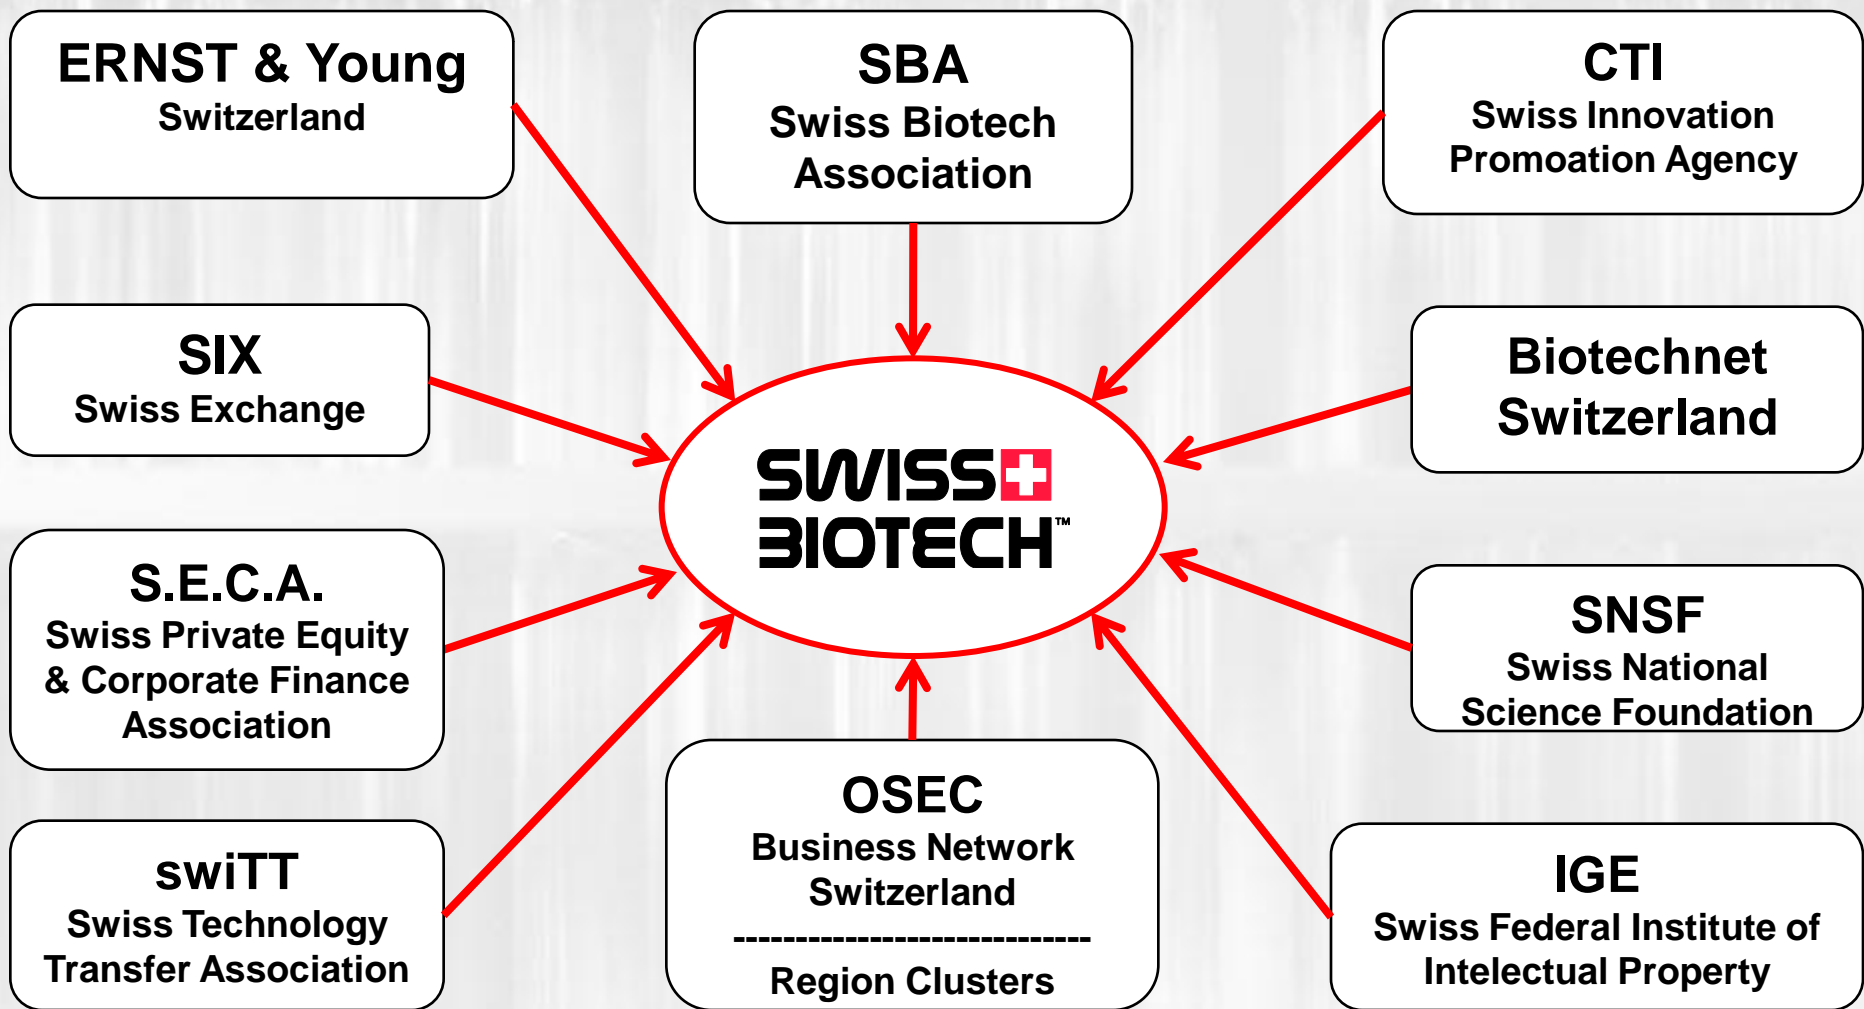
ERNST & Young
Switzerland

SBA
Swiss Biotech
Association

CTI
Swiss Innovation
Promoation Agency

SIX
Swiss Exchange

SWISS
BIOTECH™

Biotechnet
Switzerland

S.E.C.A.
Swiss Private Equity
& Corporate Finance
Association

SNSF
Swiss National
Science Foundation

swiTT
Swiss Technology
Transfer Association

OSEC
Business Network
Switzerland
-----------------------------
Region Clusters

IGE
Swiss Federal Institute of
Intelectual Property